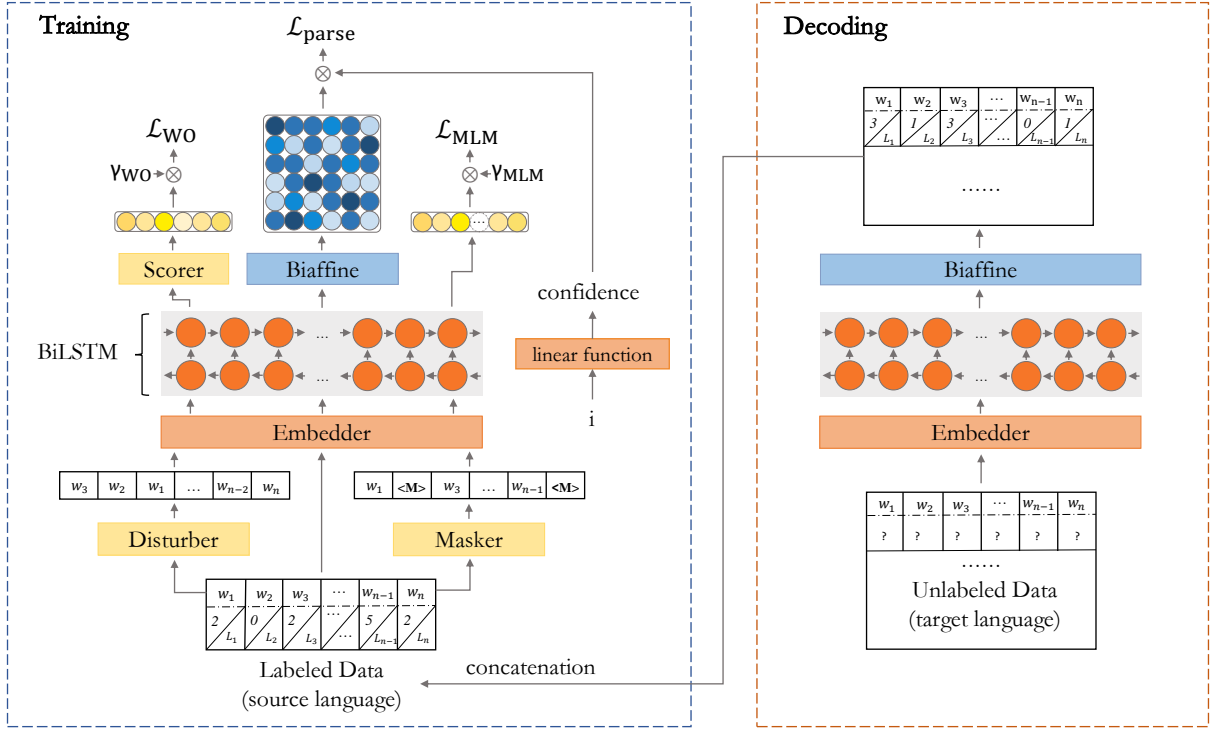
Training

$\mathcal{L}_{\text{parse}}$

$\otimes$

$\mathcal{L}_{\text{WO}}$

$\gamma_{\text{WO}}$ $\otimes$

$\mathcal{L}_{\text{MLM}}$

$\otimes$ $\gamma_{\text{MLM}}$

Scorer

Biaffine

confidence

BiLSTM

...

...

linear function

i

Embedder

| $w_3$ | $w_2$ | $w_1$ | ... | $w_{n-2}$ | $w_n$ |
|---|---|---|---|---|---|

| $w_1$ | <M> | $w_3$ | ... | $w_{n-1}$ | <M> |
|---|---|---|---|---|---|

Disturber

Masker

| $w_1$ | $w_2$ | $w_3$ | ... | $w_{n-1}$ | $w_n$ |
|---|---|---|---|---|---|
| 2 $L_1$ | 0 $L_2$ | 2 $L_3$ | ... | 5 $L_{n-1}$ | 2 $L_n$ |

Labeled Data
(source language)

concatenation

Decoding

| $w_1$ | $w_2$ | $w_3$ | ... | $w_{n-1}$ | $w_n$ |
|---|---|---|---|---|---|
| 3 $L_1$ | 1 $L_2$ | 3 $L_3$ | ... | 0 $L_{n-1}$ | 1 $L_n$ |

......

Biaffine

...

...

Embedder

| $w_1$ | $w_2$ | $w_3$ | ... | $w_{n-1}$ | $w_n$ |
|---|---|---|---|---|---|
| ? | ? | ? | ? | ? | ? |

......

Unlabeled Data
(target language)